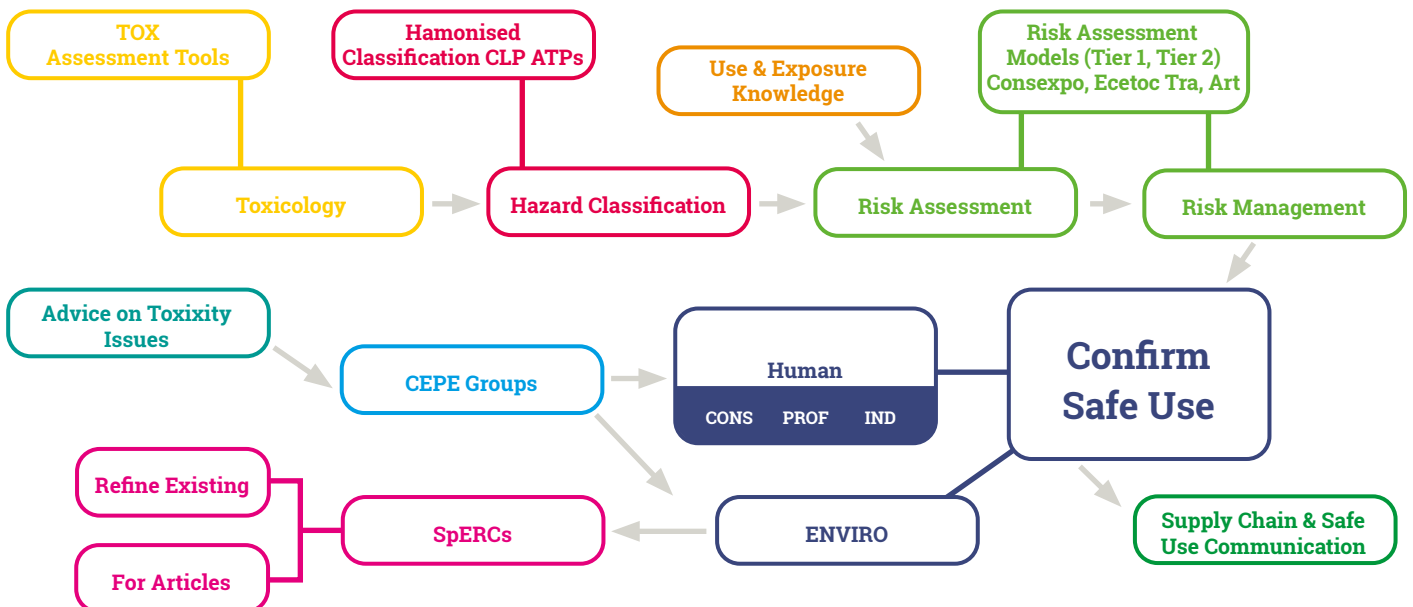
TOX Assessment Tools

Hamonised Classification CLP ATPs

Use & Exposure Knowledge

Risk Assessment Models (Tier 1, Tier 2) Consexpo, Ecetoc Tra, Art

Toxicology

Hazard Classification

Risk Assessment

Risk Management

Advice on Toxixity Issues

CEPE Groups

Human

CONS PROF IND

Confirm Safe Use

Refine Existing

SpERCs

ENVIRO

Supply Chain & Safe Use Communication

For Articles